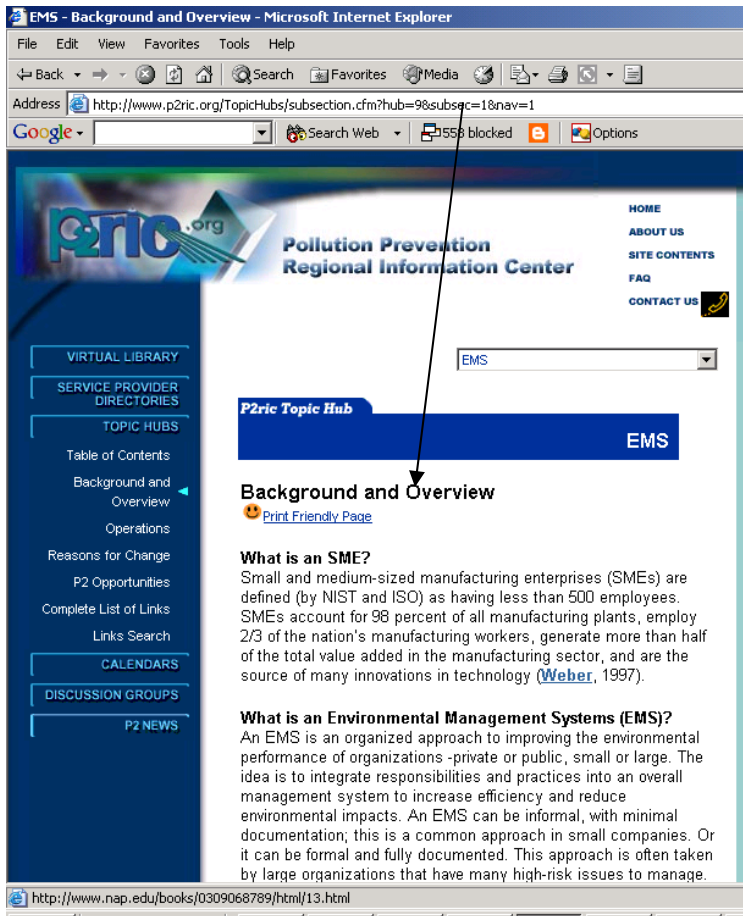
EMS - Background and Overview - Microsoft Internet Explorer

File Edit View Favorites Tools Help

Back Search Favorites Media

Address http://www.p2ric.org/TopicHubs/subsection.cfm?hub=9&subsec=1&nav=1

Google Search Web 558 blocked Options

p2ric.org

Pollution Prevention Regional Information Center

HOME
ABOUT US
SITE CONTENTS
FAQ
CONTACT US

VIRTUAL LIBRARY
SERVICE PROVIDER DIRECTORIES
TOPIC HUBS
Table of Contents
Background and Overview
Operations
Reasons for Change
P2 Opportunities
Complete List of Links
Links Search
CALENDARS
DISCUSSION GROUPS
P2 NEWS

EMS

P2ric Topic Hub

EMS

Background and Overview

Print Friendly Page

What is an SME?
Small and medium-sized manufacturing enterprises (SMEs) are defined (by NIST and ISO) as having less than 500 employees. SMEs account for 98 percent of all manufacturing plants, employ 2/3 of the nation's manufacturing workers, generate more than half of the total value added in the manufacturing sector, and are the source of many innovations in technology (Weber, 1997).

What is an Environmental Management Systems (EMS)?
An EMS is an organized approach to improving the environmental performance of organizations -private or public, small or large. The idea is to integrate responsibilities and practices into an overall management system to increase efficiency and reduce environmental impacts. An EMS can be informal, with minimal documentation; this is a common approach in small companies. Or it can be formal and fully documented. This approach is often taken by large organizations that have many high-risk issues to manage.

http://www.nap.edu/books/0309068789/html/13.html